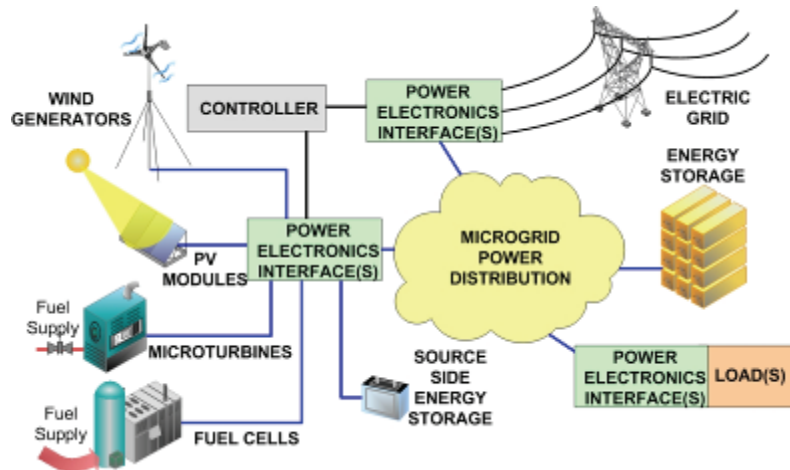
WIND GENERATORS

CONTROLLER

POWER ELECTRONICS INTERFACE(S)

ELECTRIC GRID

ENERGY STORAGE

PV MODULES

POWER ELECTRONICS INTERFACE(S)

MICROGRID POWER DISTRIBUTION

Fuel Supply

MICROTURBINES

SOURCE SIDE ENERGY STORAGE

POWER ELECTRONICS INTERFACE(S)

LOAD(S)

Fuel Supply

FUEL CELLS